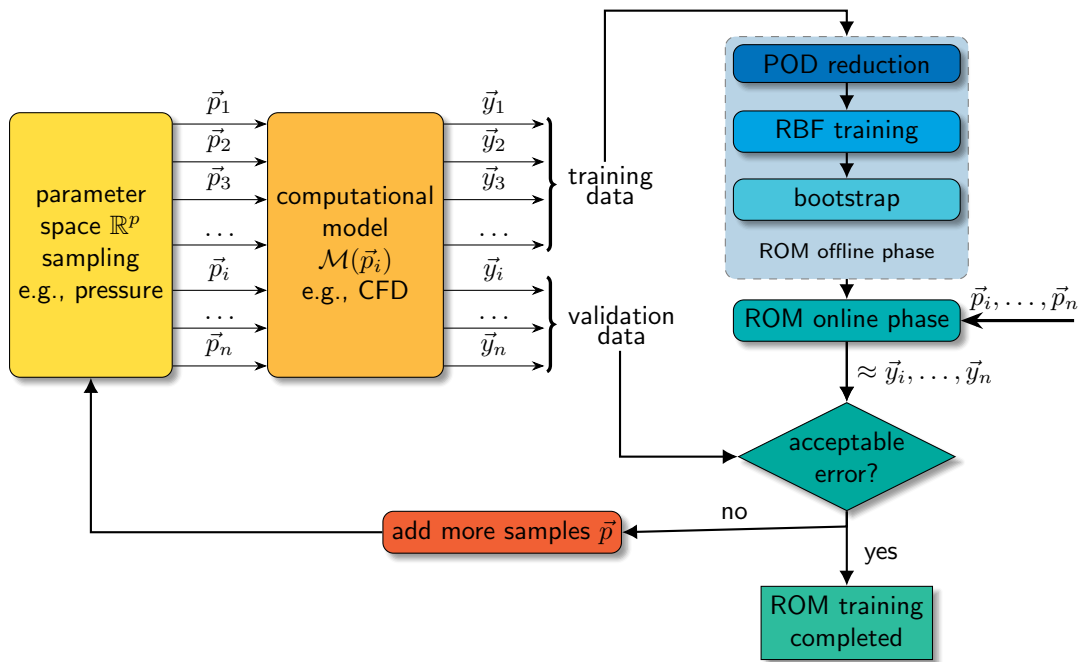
parameter space $\mathbb{R}^p$ sampling e.g., pressure

$\vec{p}_1$
$\vec{p}_2$
$\vec{p}_3$
$\dots$
$\vec{p}_i$
$\dots$
$\vec{p}_n$

computational model $\mathcal{M}(\vec{p}_i)$ e.g., CFD

$\vec{y}_1$
$\vec{y}_2$
$\vec{y}_3$
$\dots$
$\vec{y}_i$
$\dots$
$\vec{y}_n$

training data

validation data

POD reduction

RBF training

bootstrap

ROM offline phase

ROM online phase

$\vec{p}_i, \dots, \vec{p}_n$

$\approx \vec{y}_i, \dots, \vec{y}_n$

acceptable error?

no

yes

add more samples $\vec{p}$

ROM training completed